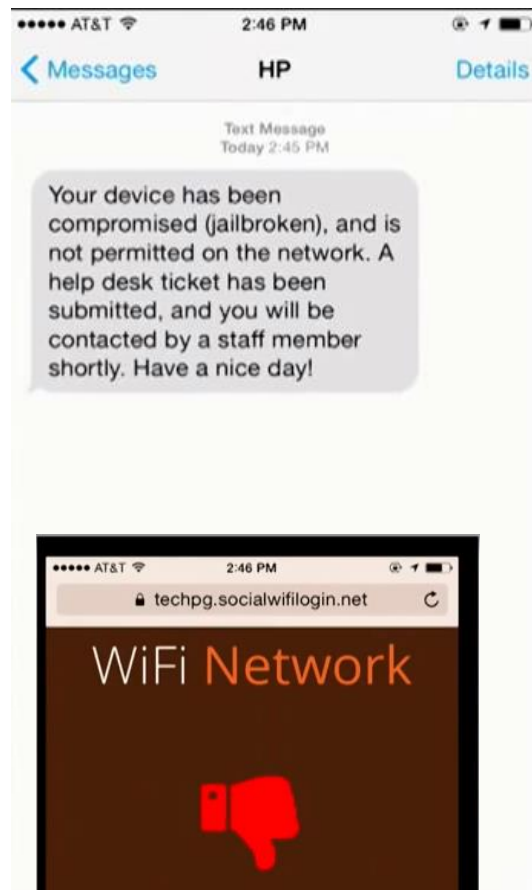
●●●●● AT&T 2:46 PM

Messages HP Details

Text Message
Today 2:45 PM

Your device has been compromised (jailbroken), and is not permitted on the network. A help desk ticket has been submitted, and you will be contacted by a staff member shortly. Have a nice day!

●●●●● AT&T 2:46 PM

techpg.socialwifilogin.net

WiFi Network